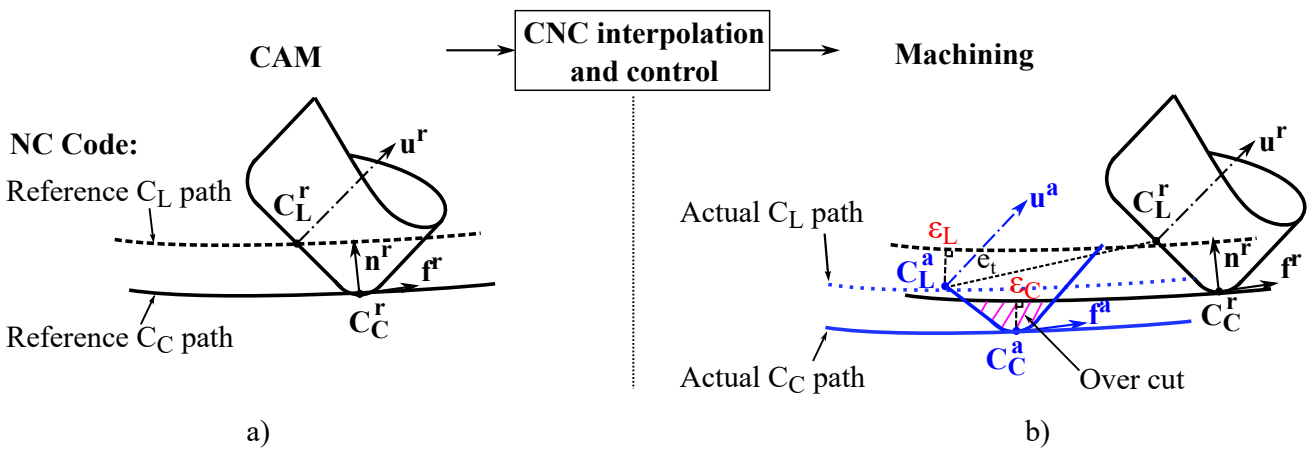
CAM

CNC interpolation and control

Machining

NC Code:

Reference $C_L$ path

$\mathbf{C_L^r}$

$\mathbf{u^r}$

$\mathbf{n^r}$

$\mathbf{f^r}$

$\mathbf{C_C^r}$

Reference $C_C$ path

a)

Actual $C_L$ path

$\mathbf{u^a}$

$\varepsilon_L$

$\mathbf{C_L^a}$

$e_t$

$\varepsilon_C$

$\mathbf{f^a}$

$\mathbf{C_C^a}$

Over cut

Actual $C_C$ path

$\mathbf{C_L^r}$

$\mathbf{u^r}$

$\mathbf{n^r}$

$\mathbf{f^r}$

$\mathbf{C_C^r}$

b)